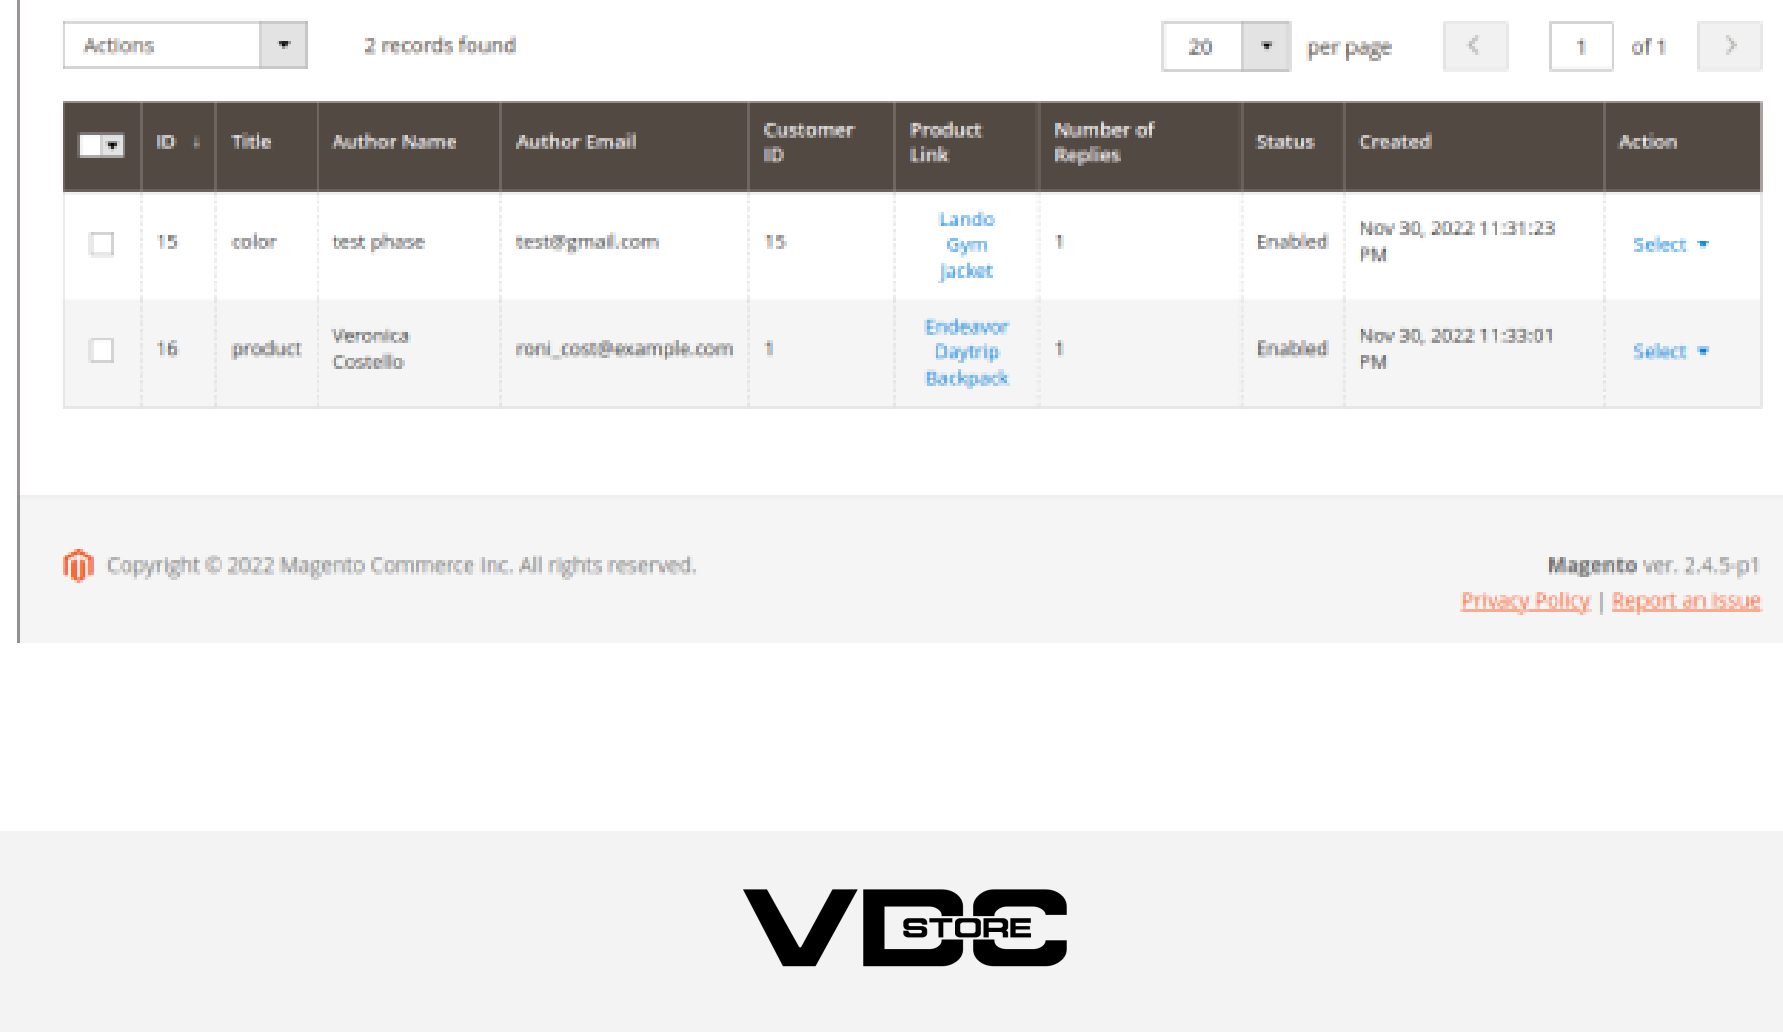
Actions

2 records found

20 per page

1 of 1

| | ID | Title | Author Name | Author Email | Customer ID | Product Link | Number of Replies | Status | Created | Action |
|---|---|---|---|---|---|---|---|---|---|---|
| | 15 | color | test phase | test@gmail.com | 15 | Lando Gym Jacket | 1 | Enabled | Nov 30, 2022 11:31:23 PM | Select |
| | 16 | product | Veronica Costello | roni_cost@example.com | 1 | Endeavor Daytrip Backpack | 1 | Enabled | Nov 30, 2022 11:33:01 PM | Select |

Copyright © 2022 Magento Commerce Inc. All rights reserved.

Magento ver. 2.4.5-p1

Privacy Policy | Report an Issue

VDC STORE